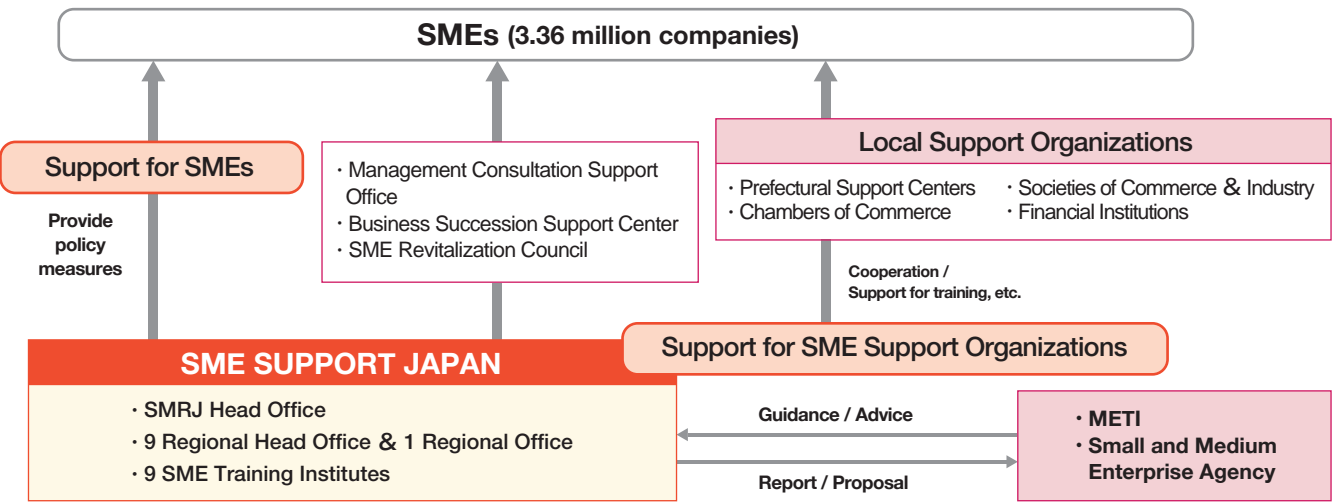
SMEs (3.36 million companies)

Support for SMEs

Provide policy measures

・Management Consultation Support Office
・Business Succession Support Center
・SME Revitalization Council

Local Support Organizations

・Prefectural Support Centers
・Chambers of Commerce
・Societies of Commerce & Industry
・Financial Institutions

Cooperation / Support for training, etc.

SME SUPPORT JAPAN

Support for SME Support Organizations

・SMRJ Head Office
・9 Regional Head Office & 1 Regional Office
・9 SME Training Institutes

Guidance / Advice

Report / Proposal

・METI
・Small and Medium Enterprise Agency